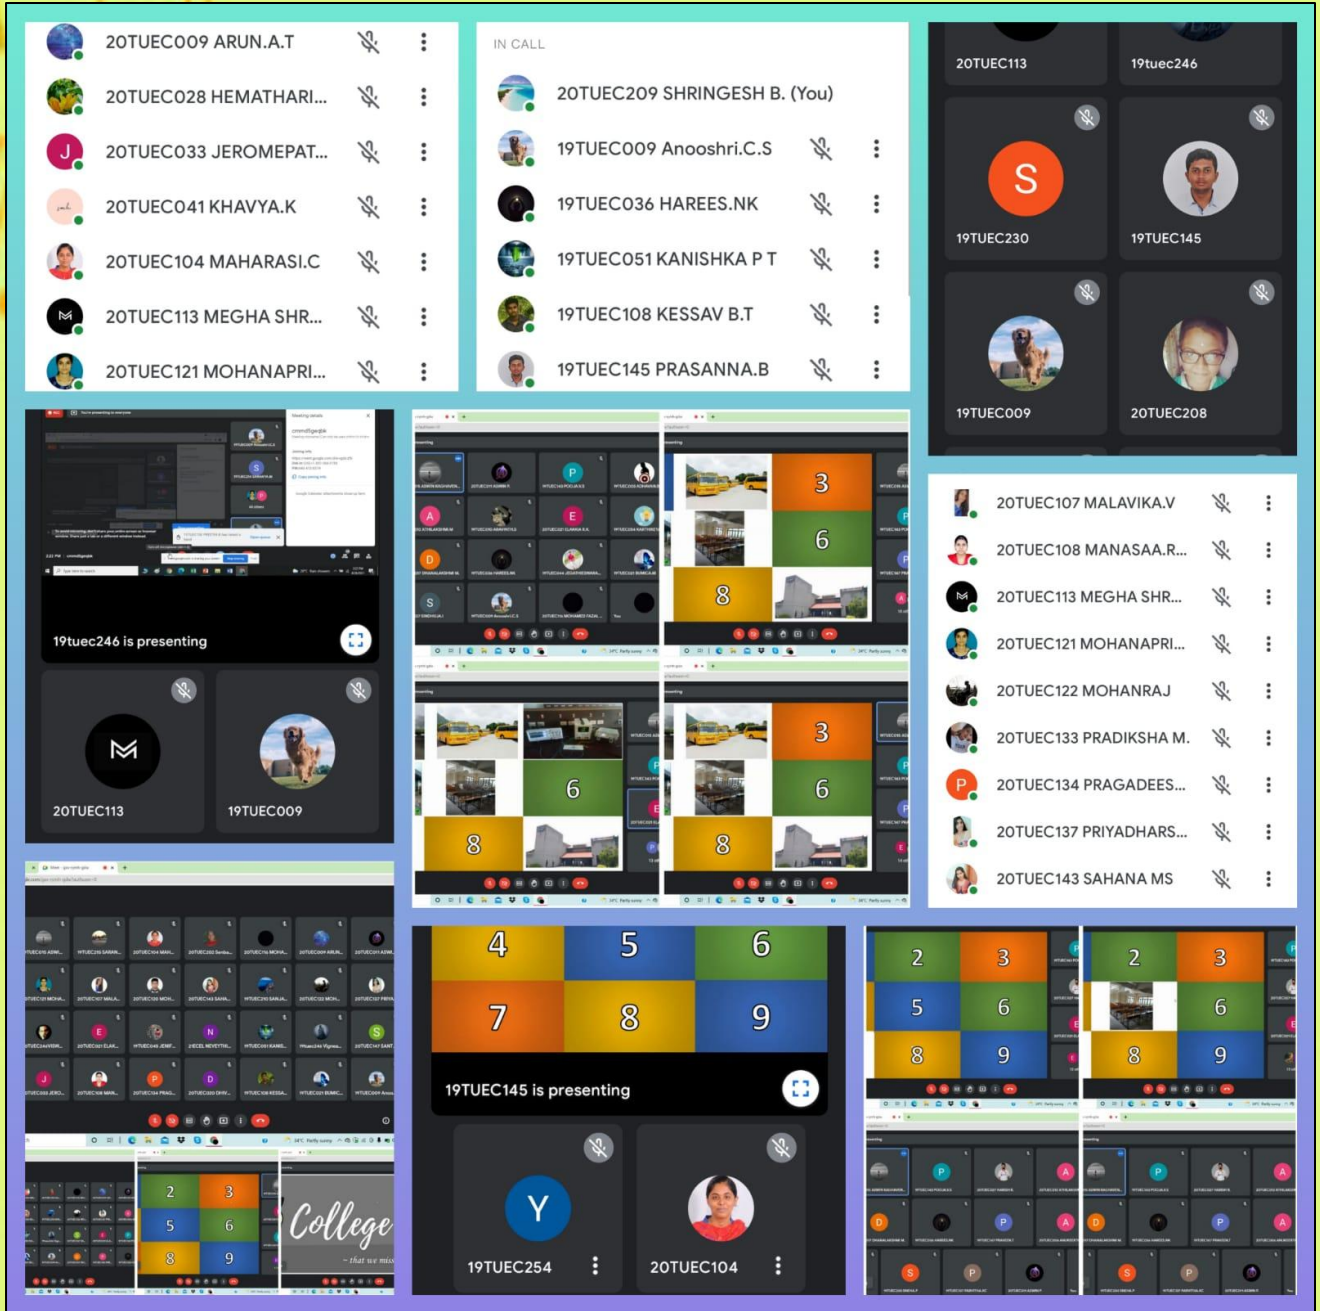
20TUEC009 ARUN.A.T
20TUEC028 HEMATHARI...
J 20TUEC033 JEROMEPAT...
20TUEC041 KHAVYA.K
20TUEC104 MAHARASI.C
20TUEC113 MEGHA SHR...
20TUEC121 MOHANAPRI...

IN CALL
20TUEC209 SHRINGESH B. (You)
19TUEC009 Anooshri.C.S
19TUEC036 HAREES.NK
19TUEC051 KANISHKA P T
19TUEC108 KESSAV B.T
19TUEC145 PRASANNA.B

20TUEC113
19tuec246
S
19TUEC230
19TUEC145
19TUEC009
20TUEC208

19tuec246 is presenting
20TUEC113
19TUEC009

3
6
8
6
8
3
6
8

20TUEC107 MALAVIKA.V
20TUEC108 MANASAA.R...
20TUEC113 MEGHA SHR...
20TUEC121 MOHANAPRI...
20TUEC122 MOHANRAJ
20TUEC133 PRADIKSHA M.
P 20TUEC134 PRAGADEES...
20TUEC137 PRIYADHARS...
20TUEC143 SAHANA MS

4 5 6
7 8 9
19TUEC145 is presenting
Y
19TUEC254
20TUEC104

2 3
5 6
8 9
2 3
6
8 9

2 3
5 6
8 9
College
that we miss